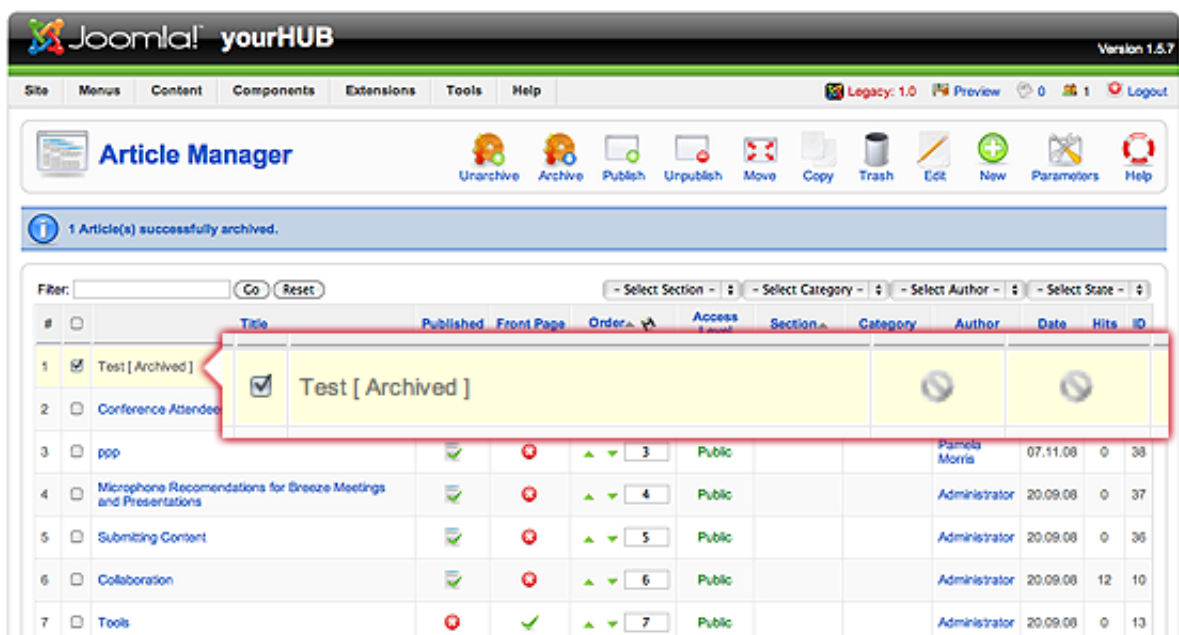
Joomla! yourHUB

Version 1.5.7

Site Menus Content Components Extensions Tools Help

Legacy: 1.0 Preview 0 1 Logout

Article Manager

Unarchive Archive Publish Unpublish Move Copy Trash Edit New Parameters Help

1 Article(s) successfully archived.

Filter: Go Reset

- Select Section - - Select Category - - Select Author - - Select State -

| # | | Title | Published | Front Page | Order | Access Level | Section | Category | Author | Date | Hits | ID |
|---|---|---|---|---|---|---|---|---|---|---|---|---|
| 1 | | Test [ Archived ] | | | | | | | | | | |
| 2 | | Conference Attendee | | | | | | | | | | |
| 3 | | ppp | | | 3 | Public | | | Pamela Morris | 07.11.08 | 0 | 38 |
| 4 | | Microphone Recomendations for Breeze Meetings and Presentations | | | 4 | Public | | | Administrator | 20.09.08 | 0 | 37 |
| 5 | | Submitting Content | | | 5 | Public | | | Administrator | 20.09.08 | 0 | 36 |
| 6 | | Collaboration | | | 6 | Public | | | Administrator | 20.09.08 | 12 | 10 |
| 7 | | Tools | | | 7 | Public | | | Administrator | 20.09.08 | 0 | 13 |

Test [ Archived ]